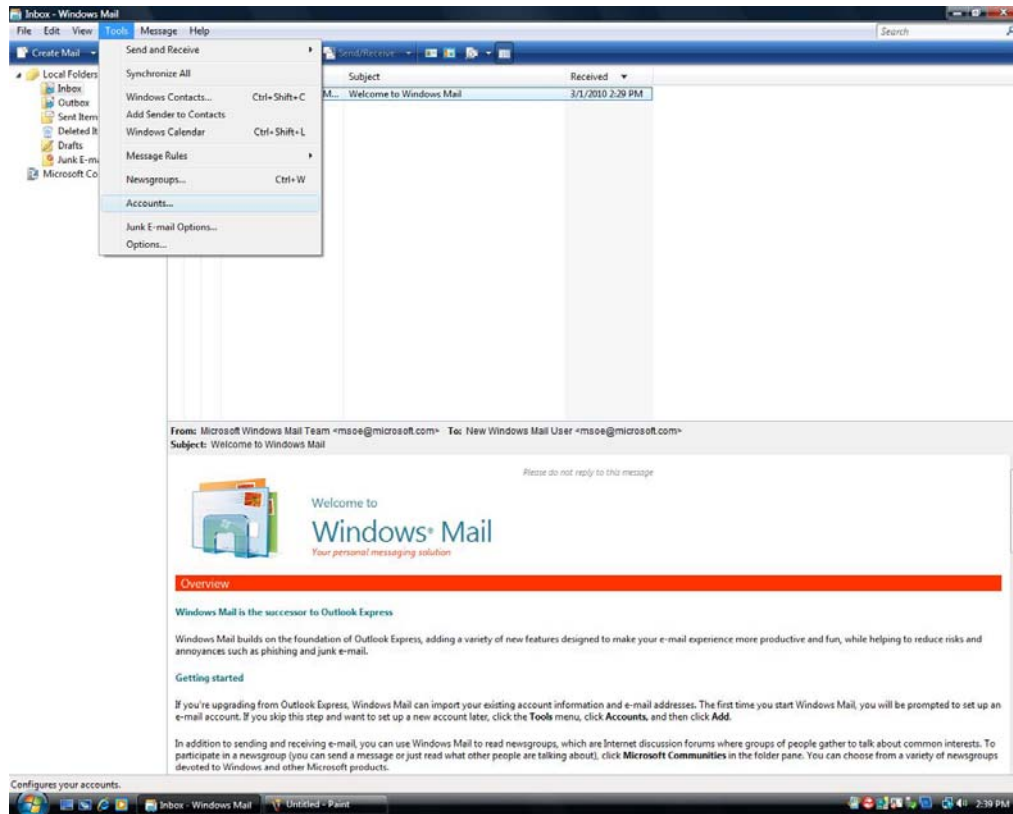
Inbox - Windows Mail

File Edit View Tools Message Help

Search

Create Mail

Send and Receive
Synchronize All
Windows Contacts... Ctrl+Shift+C
Add Sender to Contacts
Windows Calendar Ctrl+Shift+L
Message Rules
Newsgroups... Ctrl+W
Accounts...
Junk E-mail Options...
Options...

Send/Receive

Local Folders
Inbox
Outbox
Sent Item
Deleted It
Drafts
Junk E-m
Microsoft Co

| | Subject | Received |
|---|---|---|
| M... | Welcome to Windows Mail | 3/1/2010 2:29 PM |

From: Microsoft Windows Mail Team <msoe@microsoft.com> To: New Windows Mail User <msoe@microsoft.com>
Subject: Welcome to Windows Mail

Please do not reply to this message

Welcome to
Windows Mail
Your personal messaging solution

Overview

Windows Mail is the successor to Outlook Express

Windows Mail builds on the foundation of Outlook Express, adding a variety of new features designed to make your e-mail experience more productive and fun, while helping to reduce risks and annoyances such as phishing and junk e-mail.

Getting started

If you're upgrading from Outlook Express, Windows Mail can import your existing account information and e-mail addresses. The first time you start Windows Mail, you will be prompted to set up an e-mail account. If you skip this step and want to set up a new account later, click the Tools menu, click Accounts, and then click Add.

In addition to sending and receiving e-mail, you can use Windows Mail to read newsgroups, which are Internet discussion forums where groups of people gather to talk about common interests. To participate in a newsgroup (you can send a message or just read what other people are talking about), click Microsoft Communities in the folder pane. You can choose from a variety of newsgroups devoted to Windows and other Microsoft products.

Configures your accounts.

Inbox - Windows Mail Untitled - Paint 2:39 PM